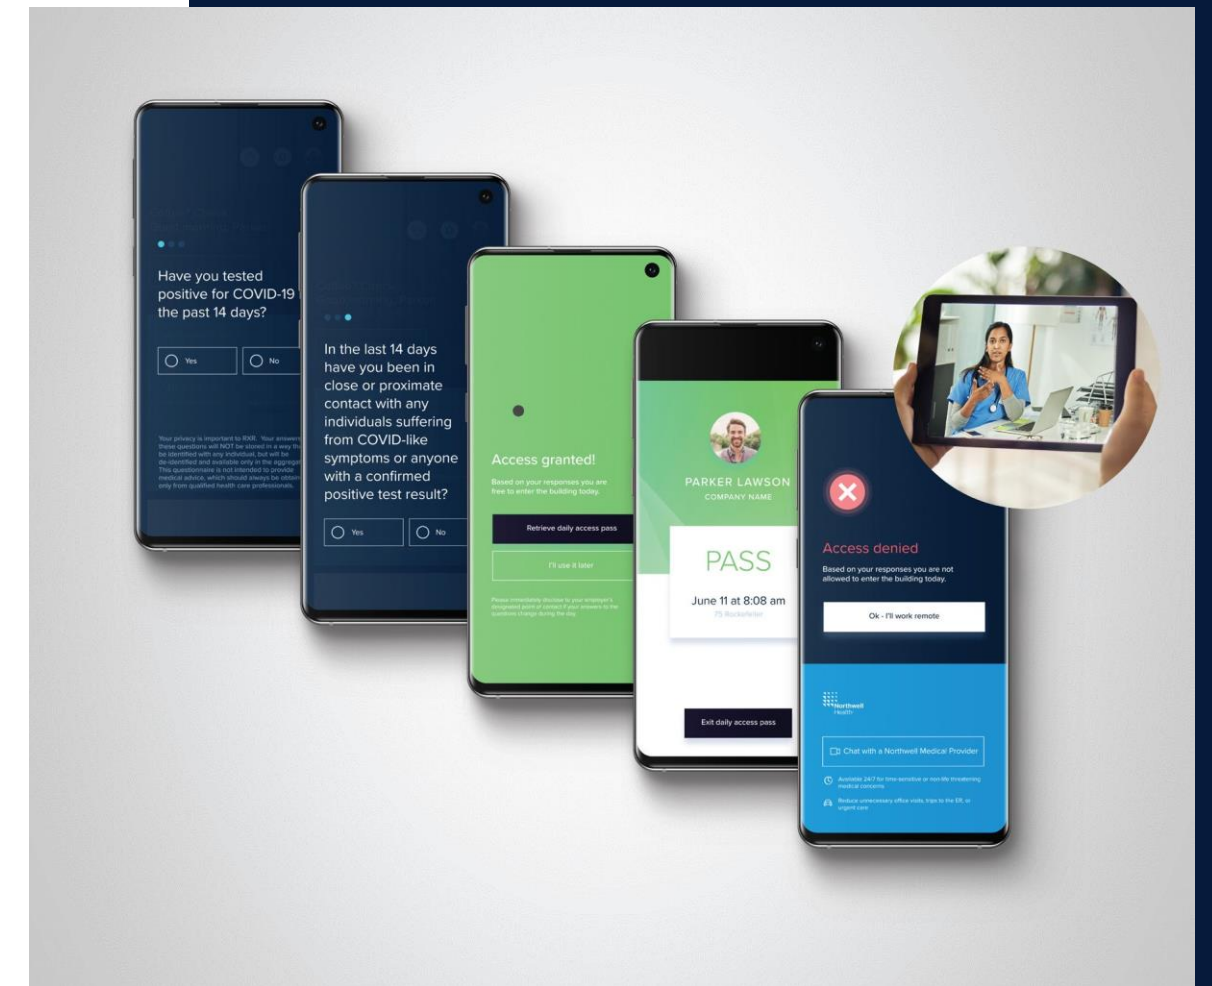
Have you tested positive for COVID-19 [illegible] the past 14 days?

Yes

No

Your privacy is important to RXR. Your answers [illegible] these questions will NOT be stored in a way th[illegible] be identified with any individual, but will be de-identified and available only in the aggrega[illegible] This questionnaire is not intended to provide medical advice, which should always be obtain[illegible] only from qualified health care professionals.

In the last 14 days have you been in close or proximate contact with any individuals suffering from COVID-like symptoms or anyone with a confirmed positive test result?

Yes

No

Access granted!

Based on your responses you are free to enter the building today.

Retrieve daily access pass

I'll use it later

Please immediately disclose to your employer's designated point of contact if your answers to the questions change during the day.

PARKER LAWSON

COMPANY NAME

PASS

June 11 at 8:08 am

75 Rockefeller

Exit daily access pass

Access denied

Based on your responses you are not allowed to enter the building today.

Ok - I'll work remote

Northwell Health

Chat with a Northwell Medical Provider

Available 24/7 for time-sensitive or non-life threatening medical concerns

Reduce unnecessary office visits, trips to the ER, or urgent care